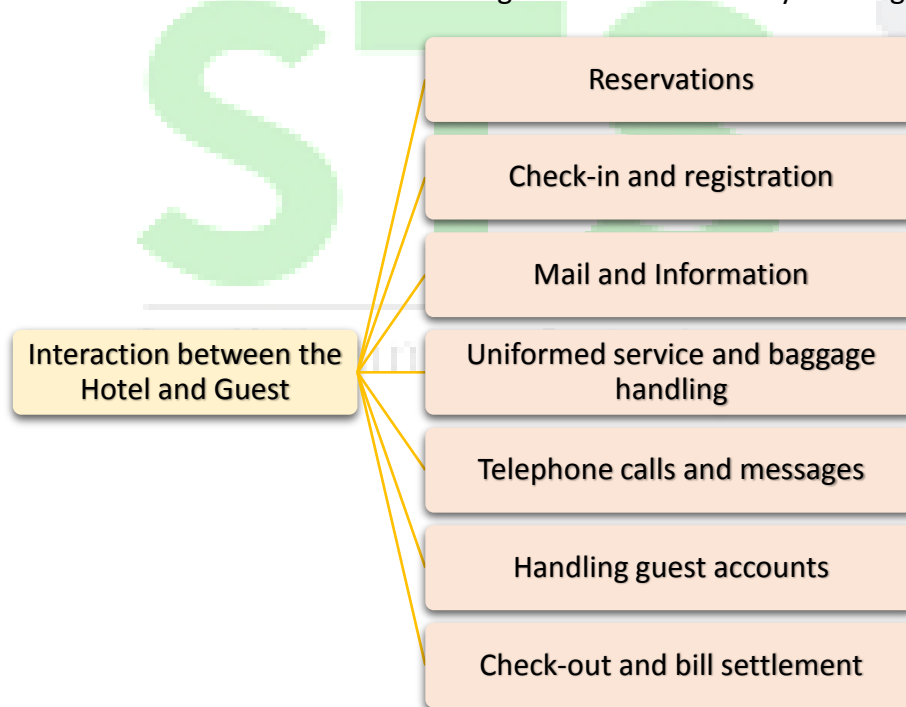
Interaction between the Hotel and Guest

Reservations

Check-in and registration

Mail and Information

Uniformed service and baggage handling

Telephone calls and messages

Handling guest accounts

Check-out and bill settlement